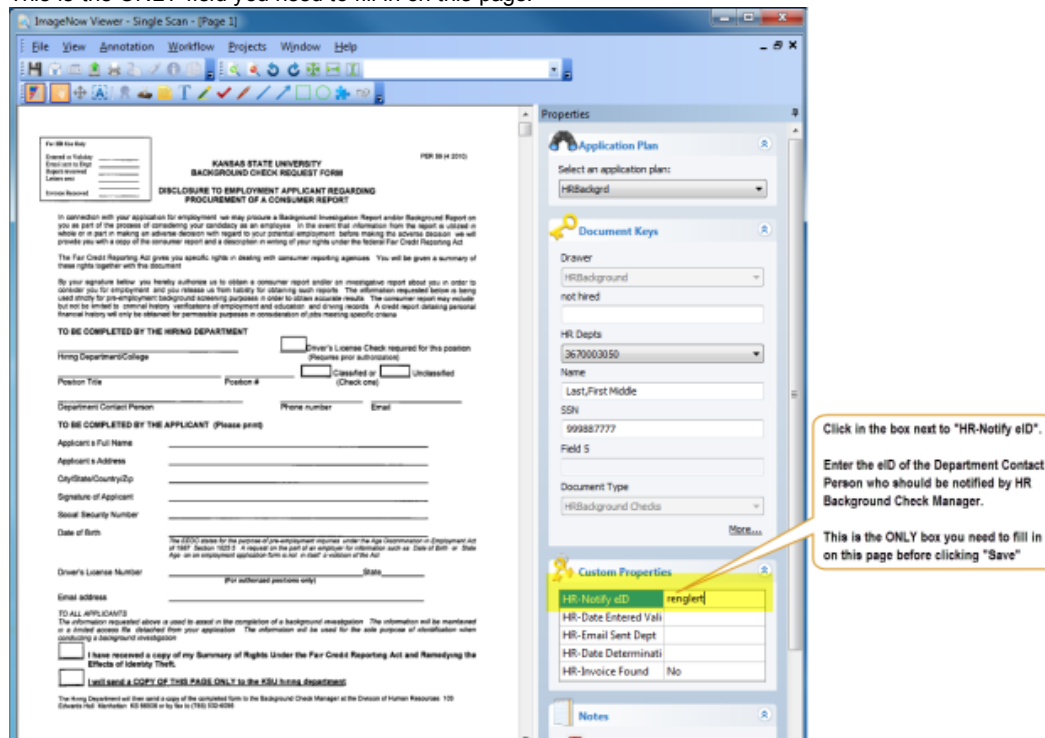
This is the ONLY field you need to fill in on this page.

ImageNow Viewer - Single Scan - [Page 1]

File View Annotation Workflow Projects Window Help

Properties

Application Plan

Select an application plan:

HRBackgrd

Document Keys

Drawer

HRBackground

not hired

HR Depts

3670003050

Name

Last,First Middle

SSN

999887777

Field 5

Document Type

HRBackground Checks

More...

Custom Properties

| HR-Notify eID | renglert |
|---|---|
| HR-Date Entered Vali | |
| HR-Email Sent Dept | |
| HR-Date Determinati | |
| HR-Invoice Found | No |

Notes

For HR Use Only

Entered in Tickler
Email sent to Dept
Report received
Letters sent
Invoice Received

PER 99 (4 2010)

KANSAS STATE UNIVERSITY
BACKGROUND CHECK REQUEST FORM

DISCLOSURE TO EMPLOYMENT APPLICANT REGARDING PROCUREMENT OF A CONSUMER REPORT

In connection with your application for employment we may procure a Background Investigation Report and/or Background Report on you as part of the process of considering your candidacy as an employee. In the event that information from the report is utilized in whole or in part in making an adverse decision with regard to your potential employment, before making the adverse decision we will provide you with a copy of the consumer report and a description in writing of your rights under the federal Fair Credit Reporting Act.

The Fair Credit Reporting Act gives you specific rights in dealing with consumer reporting agencies. You will be given a summary of these rights together with this document.

By your signature below you hereby authorize us to obtain a consumer report and/or an investigative report about you in order to consider you for employment and you release us from liability for obtaining such reports. The information requested below is being used strictly for pre-employment background screening purposes in order to obtain accurate results. The consumer report may include but not be limited to criminal history, verifications of employment and education, and driving records. A credit report detailing personal financial history will only be obtained for permissible purposes in consideration of jobs meeting specific criteria.

TO BE COMPLETED BY THE HIRING DEPARTMENT

Driver's License Check required for this position (Requires prior authorization)

Hiring Department/College

Position Title    Position #    Classified or    Unclassified (Check one)

Department Contact Person    Phone number    Email

TO BE COMPLETED BY THE APPLICANT (Please print)

Applicant's Full Name

Applicant's Address

City/State/Country/Zip

Signature of Applicant

Social Security Number

Date of Birth

The EEOC states for the purpose of pre-employment inquiries under the Age Discrimination in Employment Act of 1967 Section 1625.5: A request on the part of an employer for information such as Date of Birth or State Age on an employment application form is not, in itself, a violation of the Act.

Driver's License Number    State
(For authorized positions only)

Email address

TO ALL APPLICANTS
The information requested above is used to assist in the completion of a background investigation. The information will be maintained in a limited access file detached from your application. The information will be used for the sole purpose of identification when conducting a background investigation.

I have received a copy of my Summary of Rights Under the Fair Credit Reporting Act and Remedying the Effects of Identity Theft.

I will send a COPY OF THIS PAGE ONLY to the KSU hiring department.

The Hiring Department will then send a copy of the completed form to the Background Check Manager at the Division of Human Resources: 103 Edwards Hall, Manhattan, KS 66506 or by fax to (785) 532-6096

Click in the box next to "HR-Notify eID".

Enter the eID of the Department Contact Person who should be notified by HR Background Check Manager.

This is the ONLY box you need to fill in on this page before clicking "Save"